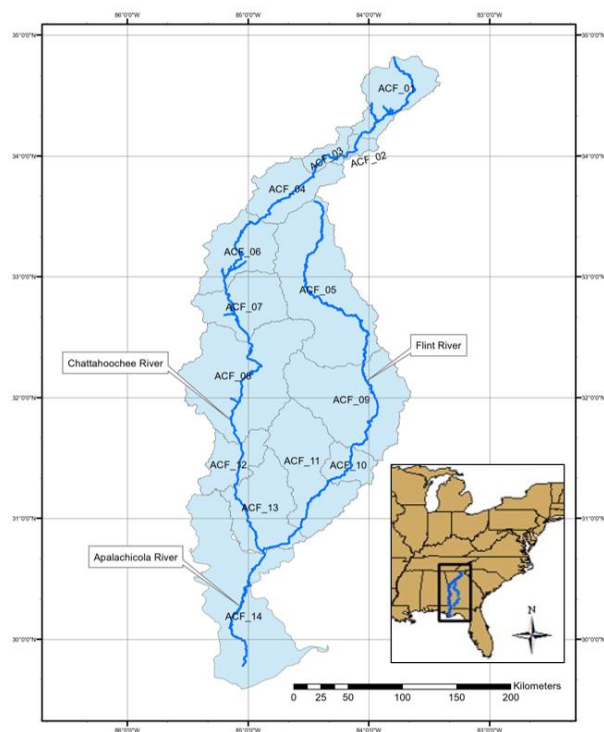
86°0'0"W 85°0'0"W 84°0'0"W 83°0'0"W

35°0'0"N 34°0'0"N 33°0'0"N 32°0'0"N 31°0'0"N 30°0'0"N

ACF_01
ACF_03
ACF_02
ACF_04
ACF_06
ACF_05
ACF_07
Chattahoochee River
Flint River
ACF_08
ACF_09
ACF_12
ACF_11
ACF_10
ACF_13
Apalachicola River
ACF_14

N

0 25 50 100 150 200 Kilometers

86°0'0"W 85°0'0"W 84°0'0"W 83°0'0"W

35°0'0"N 34°0'0"N 33°0'0"N 32°0'0"N 31°0'0"N 30°0'0"N